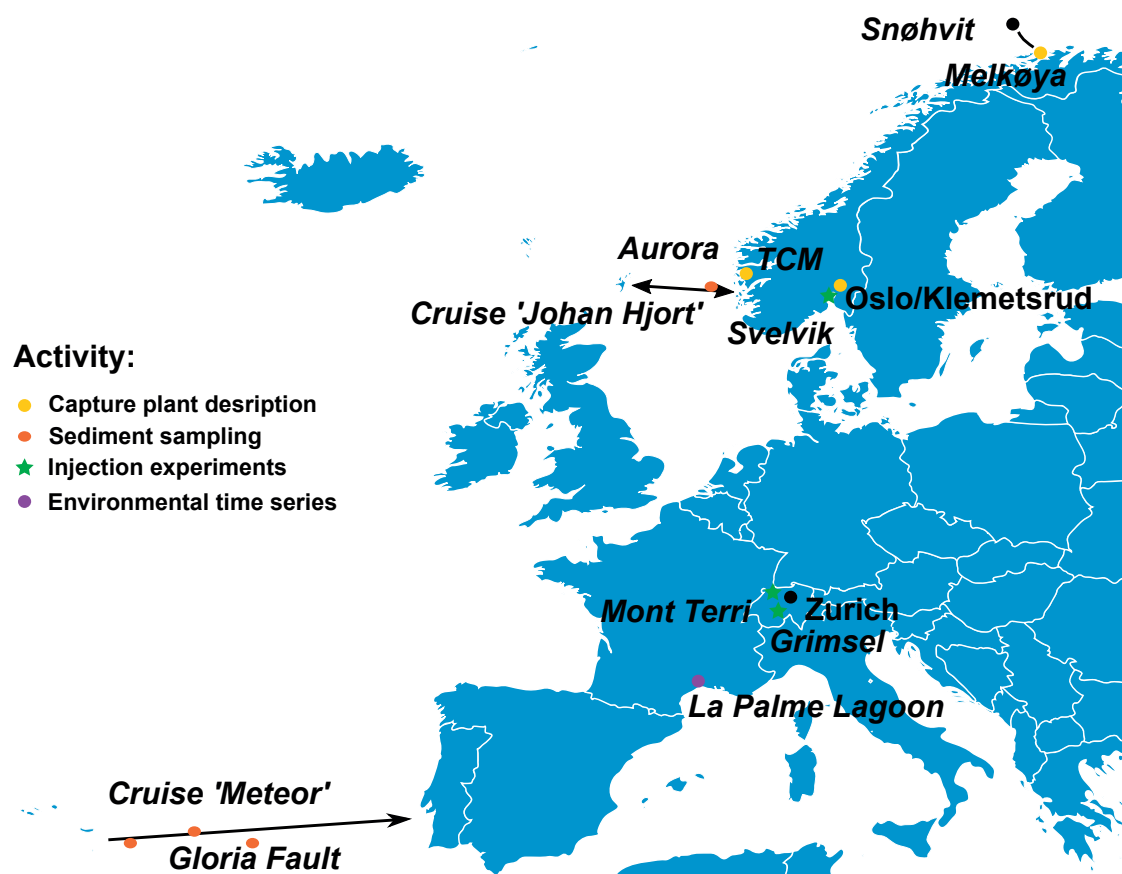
Snøhvit
Melkøya
Aurora
TCM
Cruise 'Johan Hjort'
Oslo/Klemetsrud
Svelvik

Activity:
Capture plant desription
Sediment sampling
Injection experiments
Environmental time series

Mont Terri
Zurich
Grimsel
La Palme Lagoon
Cruise 'Meteor'
Gloria Fault